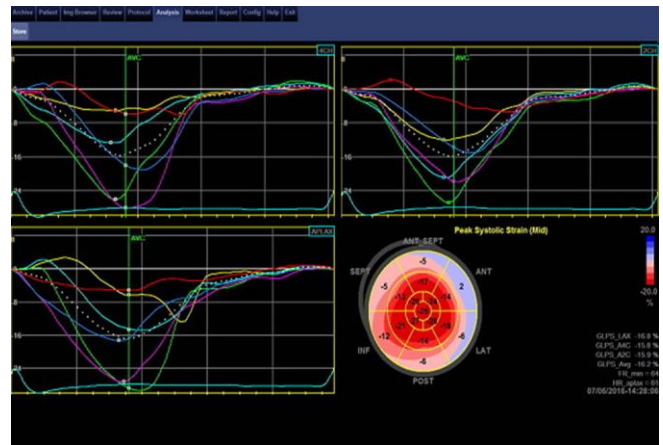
Archive Patient Img Browser Review Protocol Analysis Worksheet Report Config Help Exit

Store

4CH
AVC
0
-8
-16
-24

2CH
AVC
0
-8
-16
-24

APLAX
AVC
0
-8
-16
-24

Peak Systolic Strain (Mid)

ANT_SEPT
ANT
LAT
POST
INF
SEPT

-5
2
-6
-8
-12
-5
-17
-14
-13
-14
-21
-21
-20
-19
-25
-18
-14
-8

20.0
-20.0
%

GLPS_LAX -16.8 %
GLPS_A4C -15.8 %
GLPS_A2C -15.9 %
GLPS_Avg -16.2 %
FR_min = 64
HR_aplax = 61
07/06/2016-14:28:06